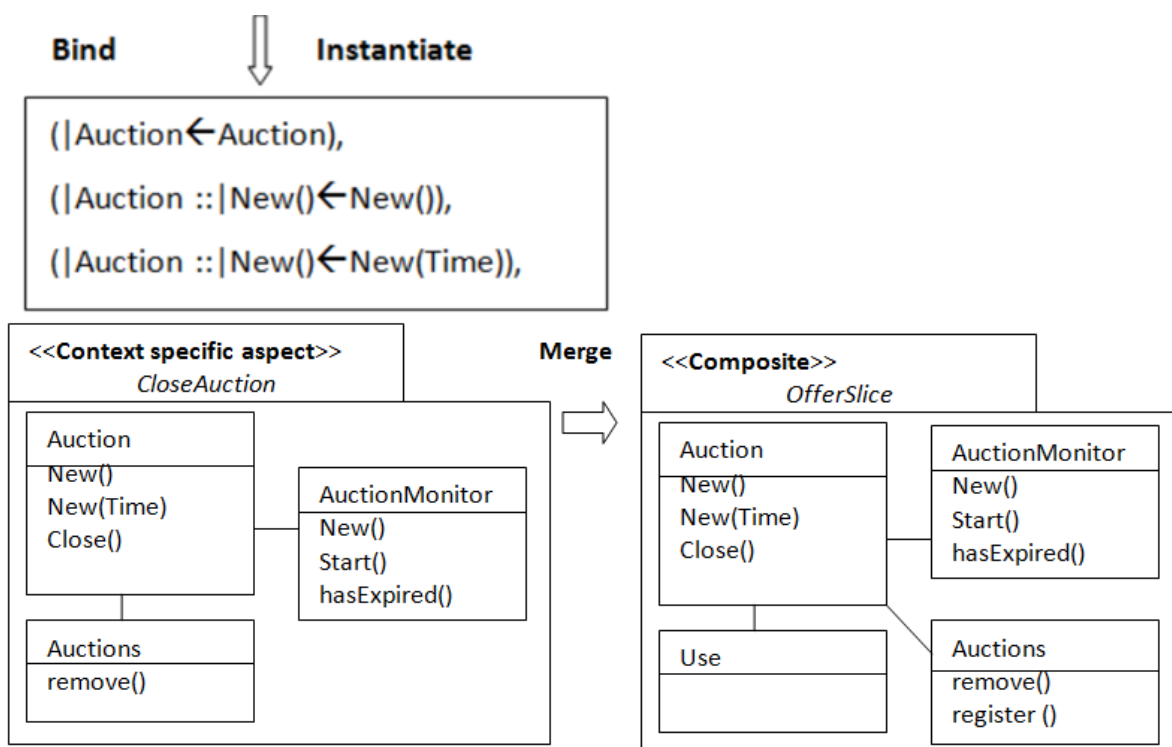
Bind Instantiate

(|Auction←Auction),

(|Auction ::|New()←New()),

(|Auction ::|New()←New(Time)),

<<**Context specific aspect**>>
*CloseAuction*

Auction
New()
New(Time)
Close()

AuctionMonitor
New()
Start()
hasExpired()

Auctions
remove()

Merge

<<**Composite**>>
*OfferSlice*

Auction
New()
New(Time)
Close()

AuctionMonitor
New()
Start()
hasExpired()

Use

Auctions
remove()
register ()